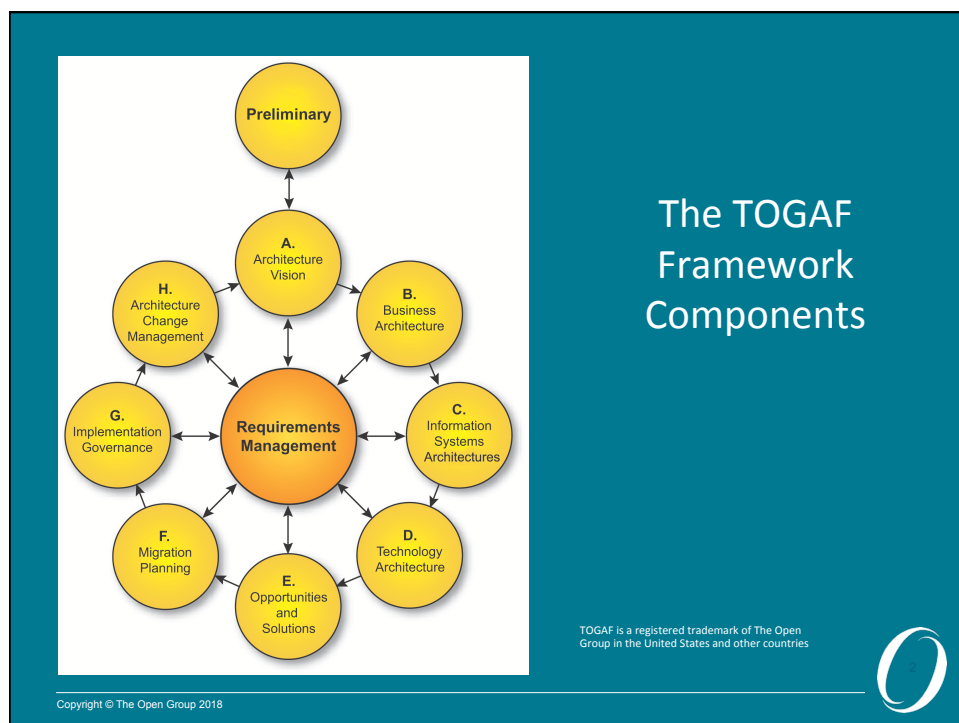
Preliminary

A.
Architecture Vision

B.
Business Architecture

C.
Information Systems Architectures

D.
Technology Architecture

E.
Opportunities and Solutions

F.
Migration Planning

G.
Implementation Governance

H.
Architecture Change Management

Requirements Management

The TOGAF Framework Components

TOGAF is a registered trademark of The Open Group in the United States and other countries

2

Copyright © The Open Group 2018